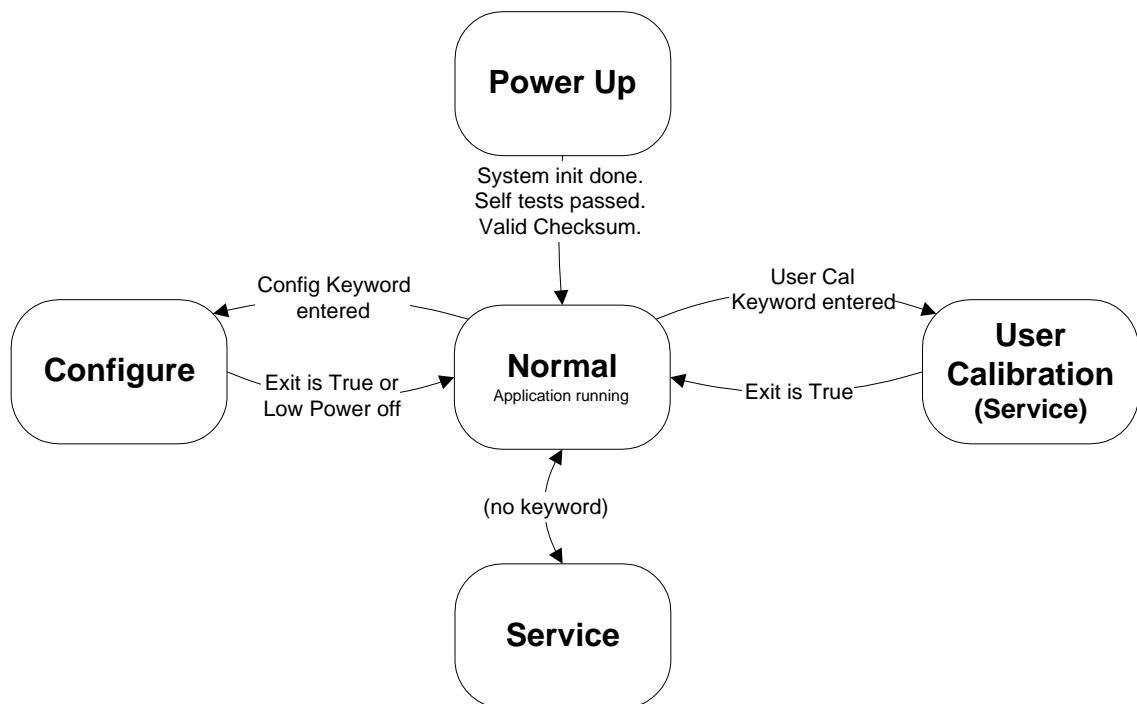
Power Up

System init done.
Self tests passed.
Valid Checksum.

Config Keyword entered

Configure

Exit is True or Low Power off

Normal
Application running

User Cal Keyword entered

User Calibration (Service)

Exit is True

(no keyword)

Service